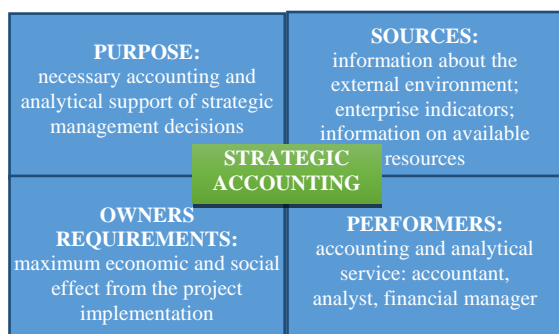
PURPOSE:
necessary accounting and analytical support of strategic management decisions

SOURCES:
information about the external environment; enterprise indicators; information on available resources

STRATEGIC ACCOUNTING

OWNERS REQUIREMENTS:
maximum economic and social effect from the project implementation

PERFORMERS:
accounting and analytical service: accountant, analyst, financial manager